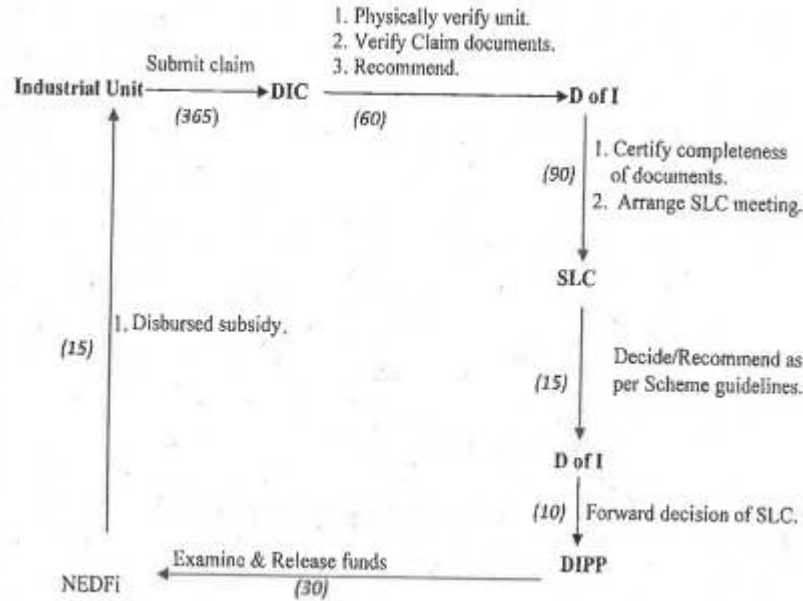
1. Physically verify unit.
2. Verify Claim documents.
3. Recommend.

Submit claim

Industrial Unit (365) DIC (60) D of I

(90) 1. Certify completeness of documents.
2. Arrange SLC meeting.

SLC

(15) 1. Disbursed subsidy.

(15) Decide/Recommend as per Scheme guidelines.

D of I

(10) Forward decision of SLC.

NEDFi Examine & Release funds (30) DIPP